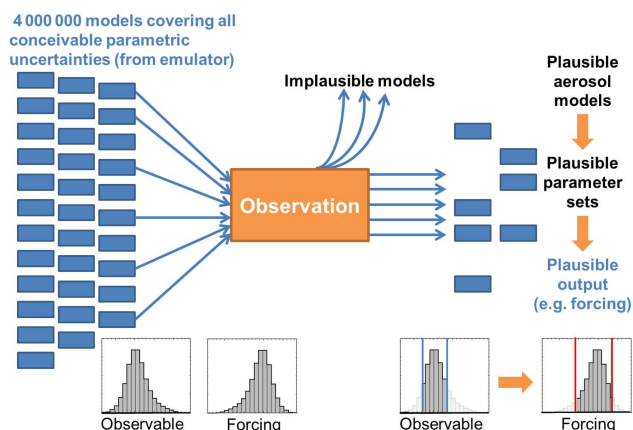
4 000 000 models covering all conceivable parametric uncertainties (from emulator)

Implausible models

Observation

Plausible aerosol models

Plausible parameter sets

Plausible output (e.g. forcing)

Observable

Forcing

Observable

Forcing